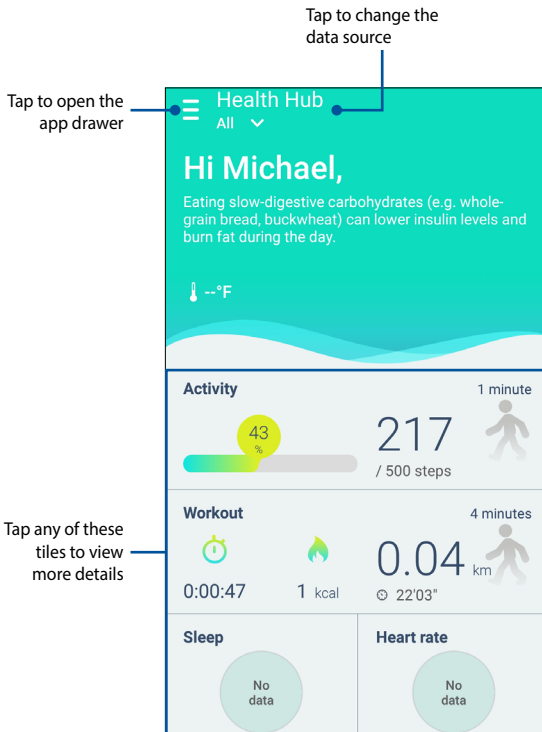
Tap to change the data source

Tap to open the app drawer

Health Hub
All

Hi Michael,

Eating slow-digestive carbohydrates (e.g. whole-grain bread, buckwheat) can lower insulin levels and burn fat during the day.

--°F

Activity
1 minute
43 %
217
/ 500 steps

Workout
4 minutes
0:00:47
1 kcal
0.04 km
22'03"

Tap any of these tiles to view more details

Sleep
No data

Heart rate
No data